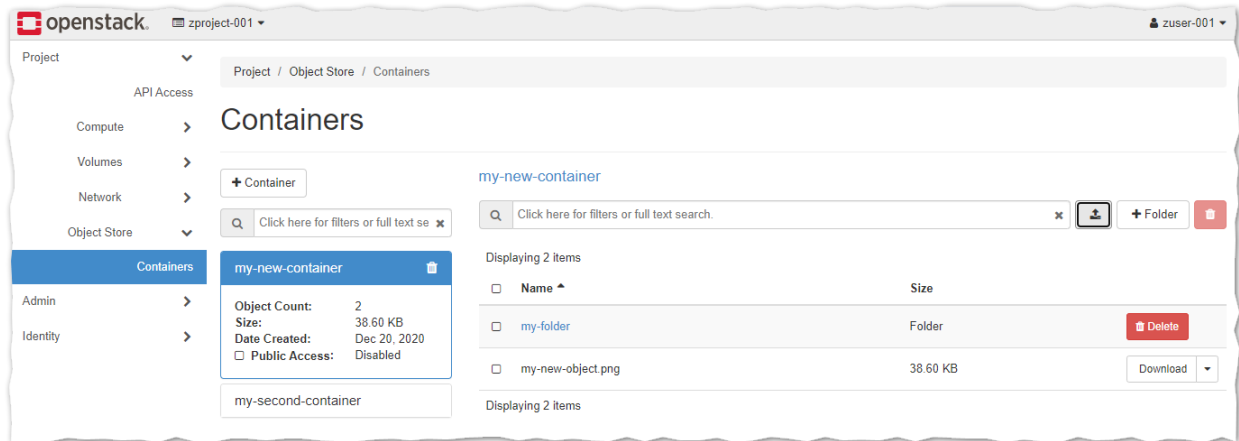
openstack. zproject-001 ▾

zuser-001 ▾

Project

API Access

Compute

Volumes

Network

Object Store

Containers

Admin

Identity

Project / Object Store / Containers

Containers

+ Container

Click here for filters or full text se

my-new-container

Object Count: 2
Size: 38.60 KB
Date Created: Dec 20, 2020
Public Access: Disabled

my-second-container

my-new-container

Click here for filters or full text search.

+ Folder

Displaying 2 items

| Name ▲ | Size | |
|---|---|---|
| my-folder | Folder | Delete |
| my-new-object.png | 38.60 KB | Download |

Displaying 2 items